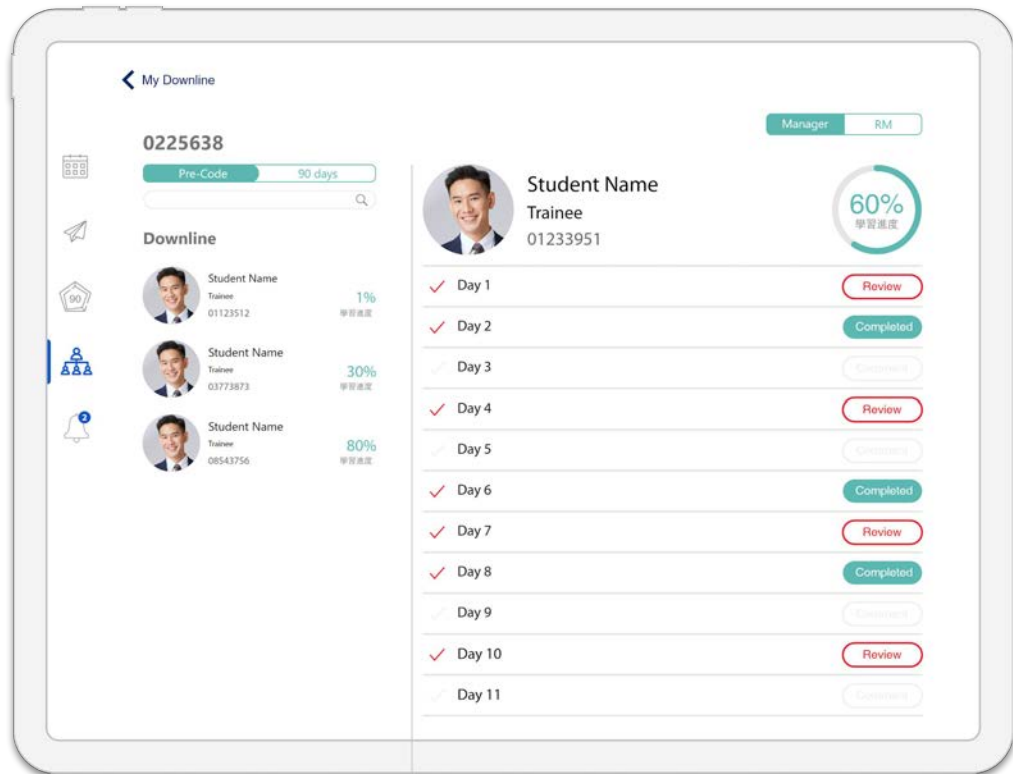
My Downline

0225638

Pre-Code 90 days

Downline

Student Name
Trainee
01123512
1%
學習進度

Student Name
Trainee
03773873
30%
學習進度

Student Name
Trainee
08543756
80%
學習進度

90

2

Manager RM

Student Name
Trainee
01233951

60%
學習進度

Day 1 Review
Day 2 Completed
Day 3 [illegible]
Day 4 Review
Day 5 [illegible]
Day 6 Completed
Day 7 Review
Day 8 Completed
Day 9 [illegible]
Day 10 Review
Day 11 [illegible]